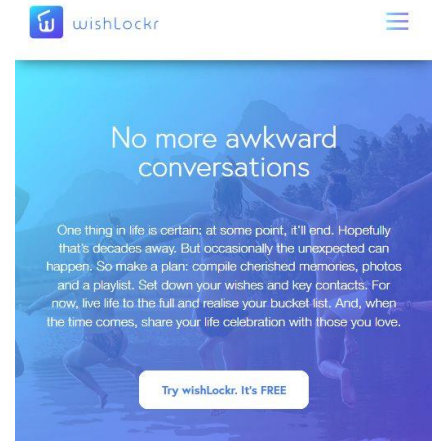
wishLockr

No more awkward conversations

One thing in life is certain; at some point, it'll end. Hopefully that's decades away. But occasionally the unexpected can happen. So make a plan: compile cherished memories, photos and a playlist. Set down your wishes and key contacts. For now, live life to the full and realise your bucket list. And, when the time comes, share your life celebration with those you love.

Try wishLockr. It's FREE